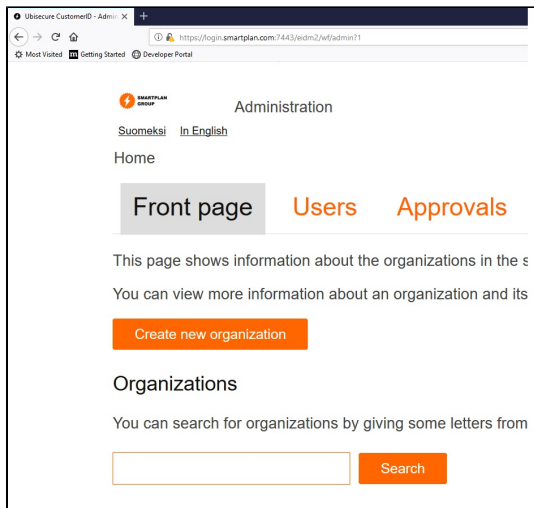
Ubisecure CustomerID - Admin ✕ +

https://login.smartplan.com:7443/eidm2/wf/admin?1

Most Visited Getting Started Developer Portal

SMARTPLAN GROUP

Administration

Suomeksi In English

Home

Front page Users Approvals

This page shows information about the organizations in the s

You can view more information about an organization and its

Create new organization

Organizations

You can search for organizations by giving some letters from

Search